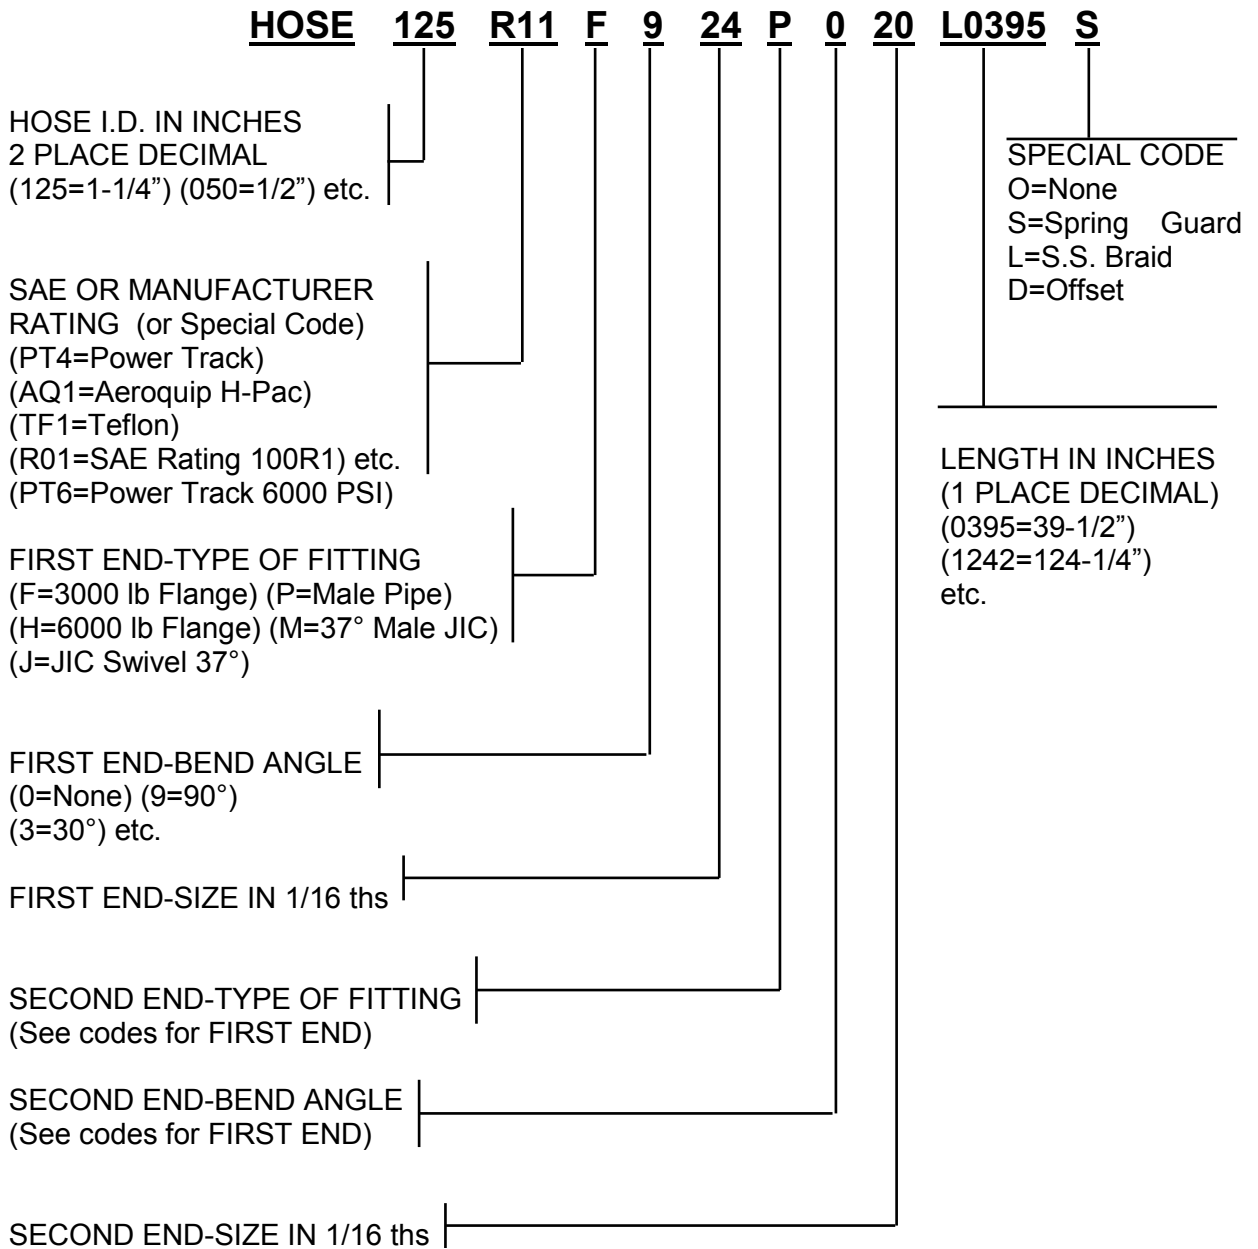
HOSE 125 R11 F 9 24 P 0 20 L0395 S

HOSE I.D. IN INCHES
2 PLACE DECIMAL
(125=1-1/4") (050=1/2") etc.

SAE OR MANUFACTURER RATING (or Special Code)
(PT4=Power Track)
(AQ1=Aeroquip H-Pac)
(TF1=Teflon)
(R01=SAE Rating 100R1) etc.
(PT6=Power Track 6000 PSI)

FIRST END-TYPE OF FITTING
(F=3000 lb Flange) (P=Male Pipe)
(H=6000 lb Flange) (M=37° Male JIC)
(J=JIC Swivel 37°)

FIRST END-BEND ANGLE
(0=None) (9=90°)
(3=30°) etc.

FIRST END-SIZE IN 1/16 ths

SECOND END-TYPE OF FITTING
(See codes for FIRST END)

SECOND END-BEND ANGLE
(See codes for FIRST END)

SECOND END-SIZE IN 1/16 ths

SPECIAL CODE
O=None
S=Spring Guard
L=S.S. Braid
D=Offset

LENGTH IN INCHES
(1 PLACE DECIMAL)
(0395=39-1/2")
(1242=124-1/4")
etc.